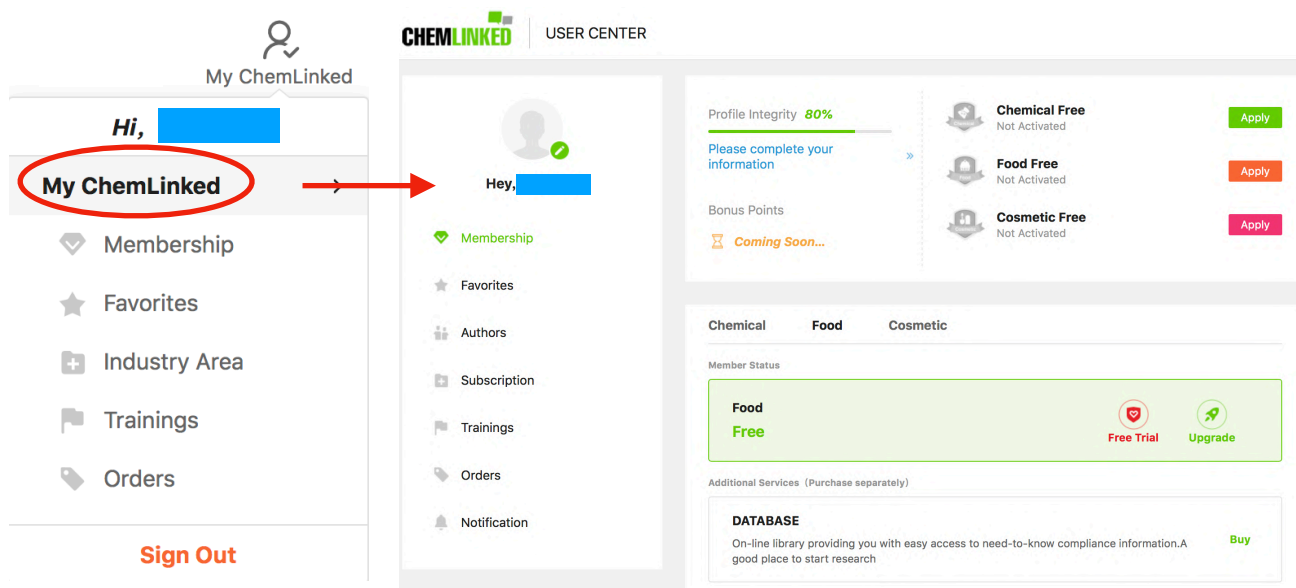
My ChemLinked

Hi,

My ChemLinked

Membership

Favorites

Industry Area

Trainings

Orders

Sign Out

CHEMLINKED | USER CENTER

Hey,

Membership

Favorites

Authors

Subscription

Trainings

Orders

Notification

Profile Integrity 80%

Please complete your information »

Bonus Points

Coming Soon...

Chemical Free
Not Activated
Apply

Food Free
Not Activated
Apply

Cosmetic Free
Not Activated
Apply

Chemical Food Cosmetic

Member Status

Food
Free

Free Trial Upgrade

Additional Services（Purchase separately)

DATABASE

On-line library providing you with easy access to need-to-know compliance information.A good place to start research

Buy